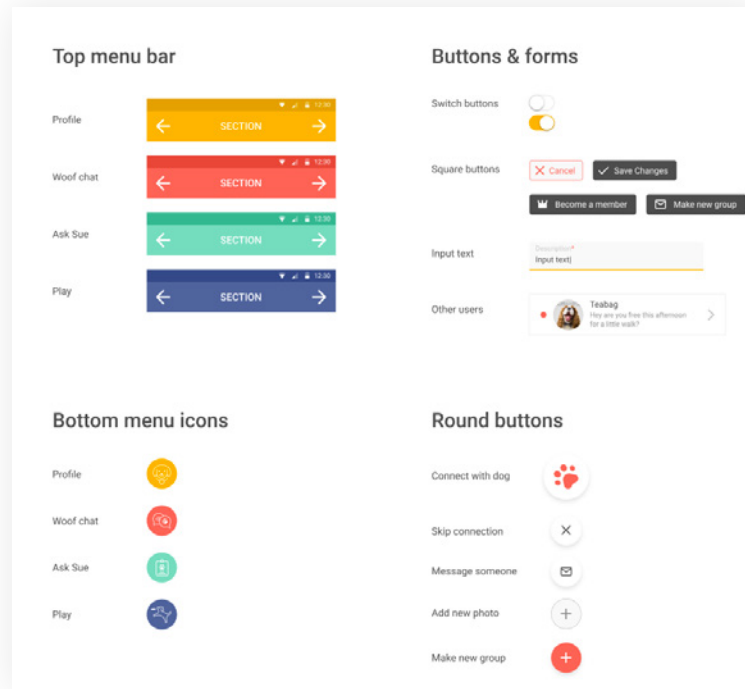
Top menu bar

Profile
12:30
SECTION

Woof chat
12:30
SECTION

Ask Sue
12:30
SECTION

Play
12:30
SECTION

Buttons & forms

Switch buttons

Square buttons
Cancel
Save Changes
Become a member
Make new group

Input text
Description*
Input text|

Other users
Teabag
Hey are you free this afternoon for a little walk?

Bottom menu icons

Profile

Woof chat

Ask Sue

Play

Round buttons

Connect with dog

Skip connection

Message someone

Add new photo

Make new group